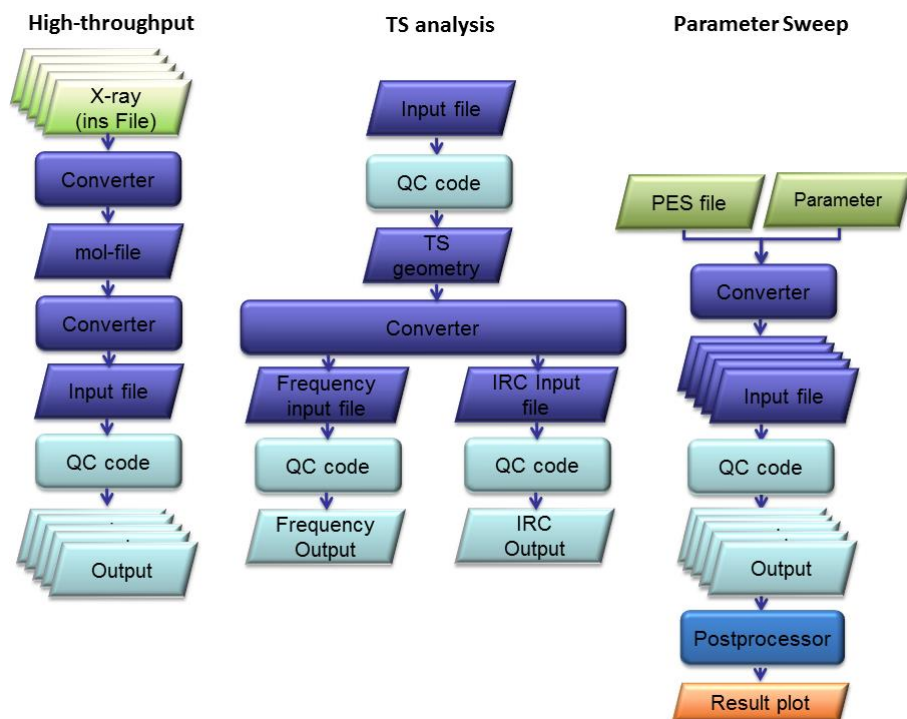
High-throughput

X-ray (ins File)

Converter

mol-file

Converter

Input file

QC code

Output

TS analysis

Input file

QC code

TS geometry

Converter

Frequency input file

QC code

Frequency Output

IRC Input file

QC code

IRC Output

Parameter Sweep

PES file

Parameter

Converter

Input file

QC code

Output

Postprocessor

Result plot